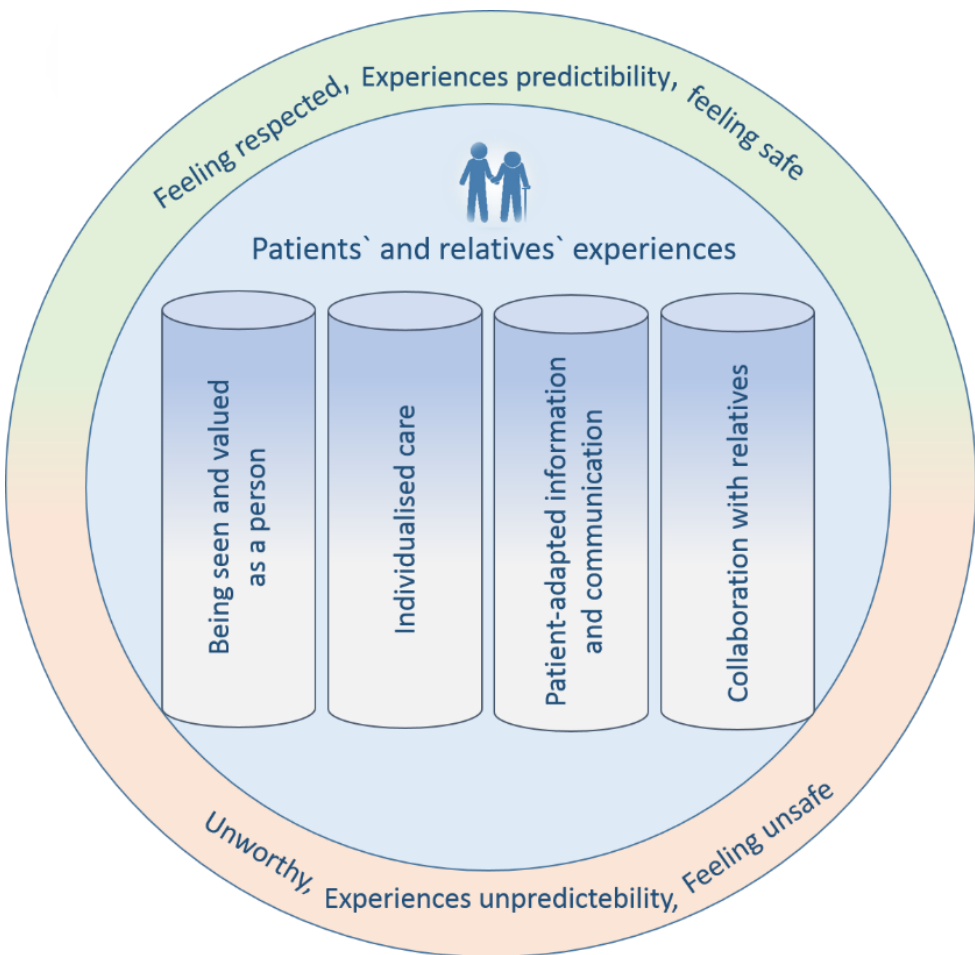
Feeling respected, Experiences predictibility, feeling safe

Patients` and relatives` experiences

Being seen and valued as a person

Individualised care

Patient-adapted information and communication

Collaboration with relatives

Unworthy, Experiences unpredictebility, Feeling unsafe